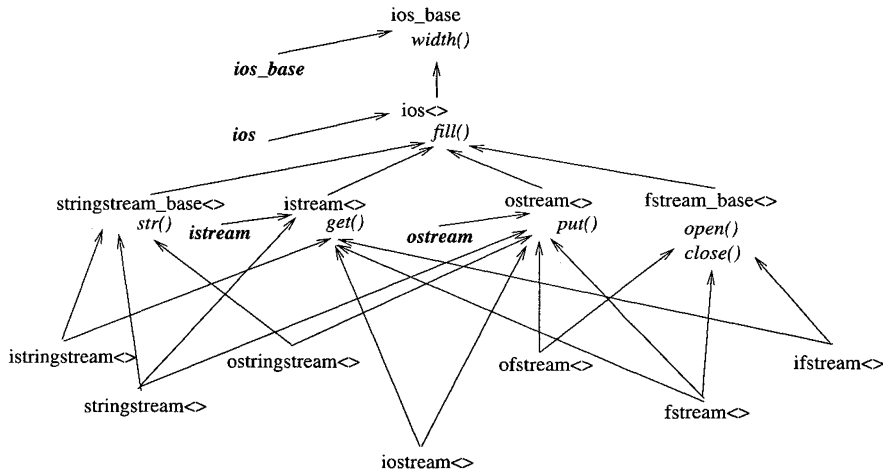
ios_base
width()

ios_base

ios<>
fill()

ios

stringstream_base<>
str()

istream<>
get()

istream

ostream<>
put()

ostream

fstream_base<>
open()
close()

istringstream<>

ostringstream<>

ofstream<>

ifstream<>

stringstream<>

fstream<>

iostream<>